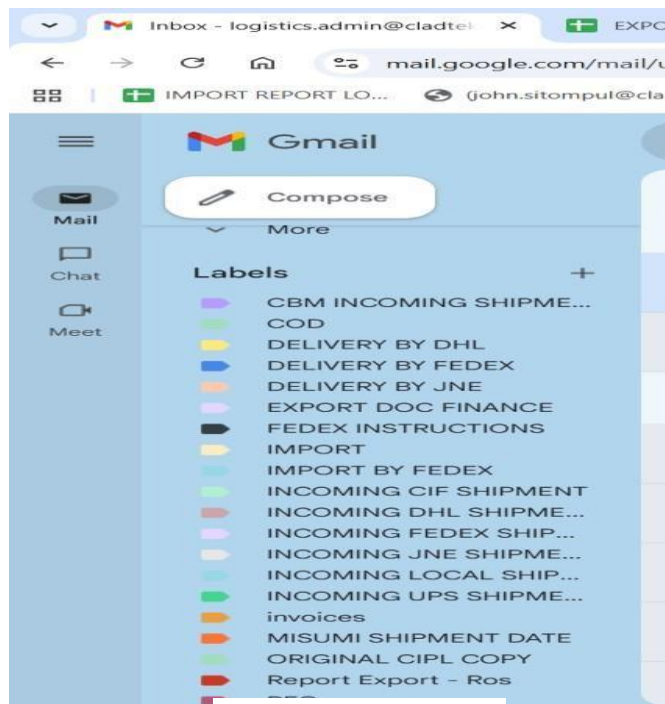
Inbox - logistics.admin@cladtel ×
EXPO
mail.google.com/mail/u
IMPORT REPORT LO...
(john.sitompul@cla
Gmail
Mail
Compose
More
Chat
Meet
Labels
+
CBM INCOMING SHIPME...
COD
DELIVERY BY DHL
DELIVERY BY FEDEX
DELIVERY BY JNE
EXPORT DOC FINANCE
FEDEX INSTRUCTIONS
IMPORT
IMPORT BY FEDEX
INCOMING CIF SHIPMENT
INCOMING DHL SHIPME...
INCOMING FEDEX SHIP...
INCOMING JNE SHIPME...
INCOMING LOCAL SHIP...
INCOMING UPS SHIPME...
invoices
MISUMI SHIPMENT DATE
ORIGINAL CIPL COPY
Report Export - Ros
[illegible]